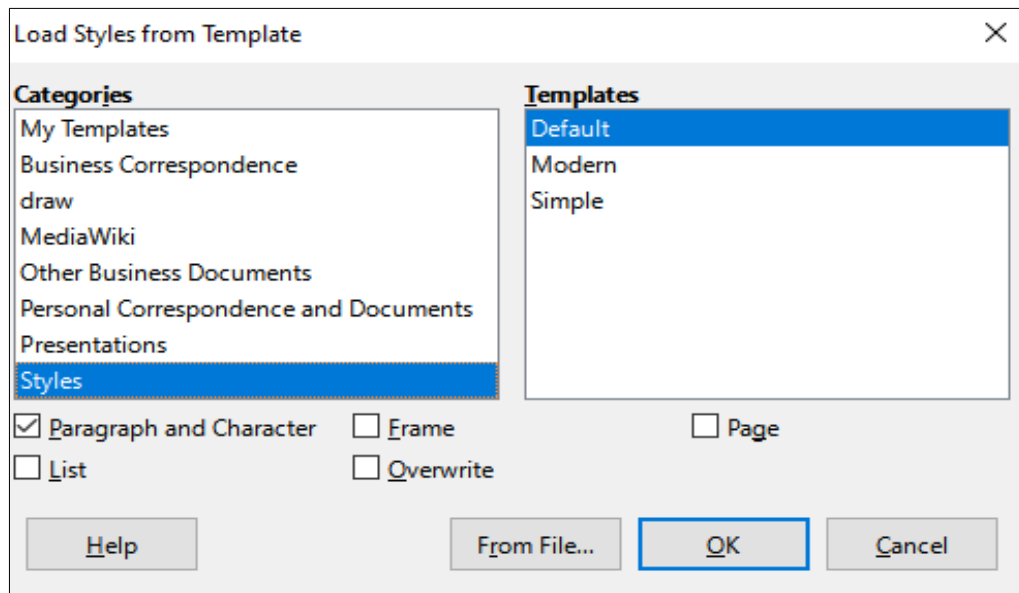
Load Styles from Template

Categories
My Templates
Business Correspondence
draw
MediaWiki
Other Business Documents
Personal Correspondence and Documents
Presentations
Styles

Templates
Default
Modern
Simple

☑ Paragraph and Character
☐ Frame
☐ Page
☐ List
☐ Overwrite

Help
From File...
OK
Cancel